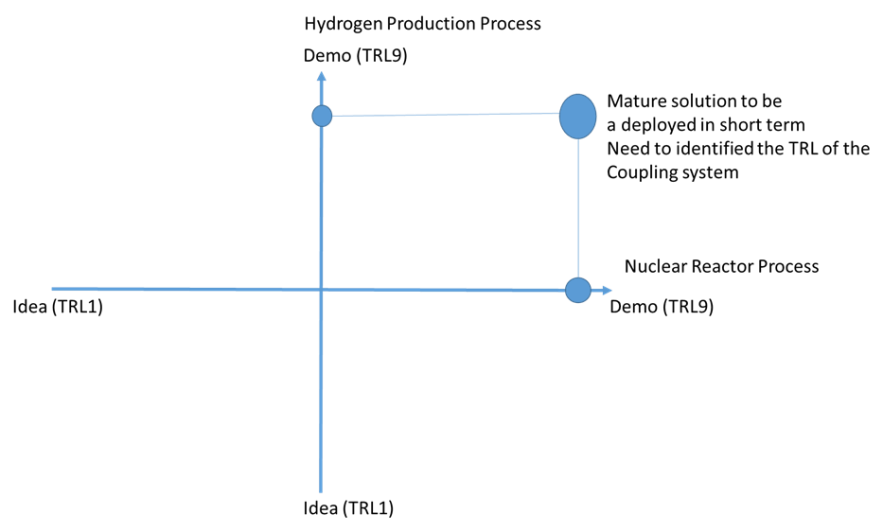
Hydrogen Production Process

Demo (TRL9)

Mature solution to be a deployed in short term
Need to identified the TRL of the Coupling system

Nuclear Reactor Process

Idea (TRL1)

Demo (TRL9)

Idea (TRL1)